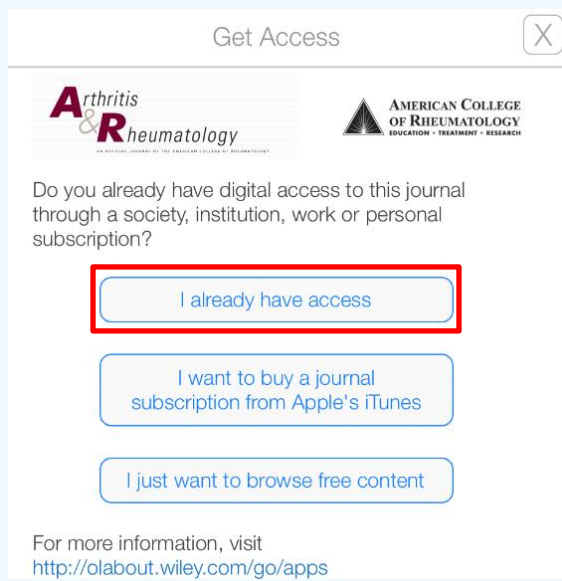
Get Access

X

Arthritis & Rheumatology

AN OFFICIAL JOURNAL OF THE AMERICAN COLLEGE OF RHEUMATOLOGY

AMERICAN COLLEGE OF RHEUMATOLOGY
EDUCATION • TREATMENT • RESEARCH

Do you already have digital access to this journal through a society, institution, work or personal subscription?

I already have access

I want to buy a journal subscription from Apple's iTunes

I just want to browse free content

For more information, visit
http://olabout.wiley.com/go/apps